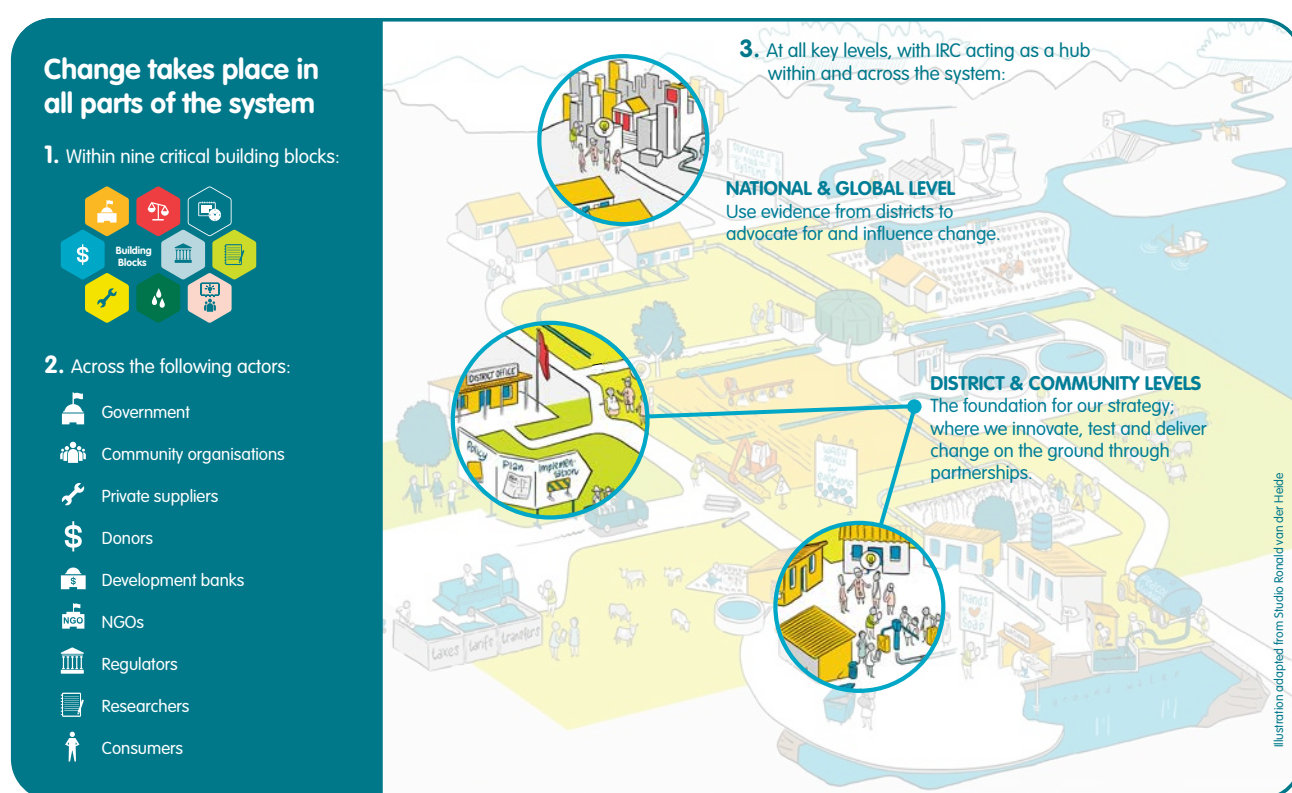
Change takes place in all parts of the system

1. Within nine critical building blocks:

Building Blocks

2. Across the following actors:

Government

Community organisations

Private suppliers

Donors

Development banks

NGO NGOs

Regulators

Researchers

Consumers

3. At all key levels, with IRC acting as a hub within and across the system:

NATIONAL & GLOBAL LEVEL
Use evidence from districts to advocate for and influence change.

DISTRICT & COMMUNITY LEVELS
The foundation for our strategy; where we innovate, test and deliver change on the ground through partnerships.

District office

Policy Plan Implementation

taxes tariffs transfers

Hand soap

Illustration adapted from Studio Ronald van der Heide